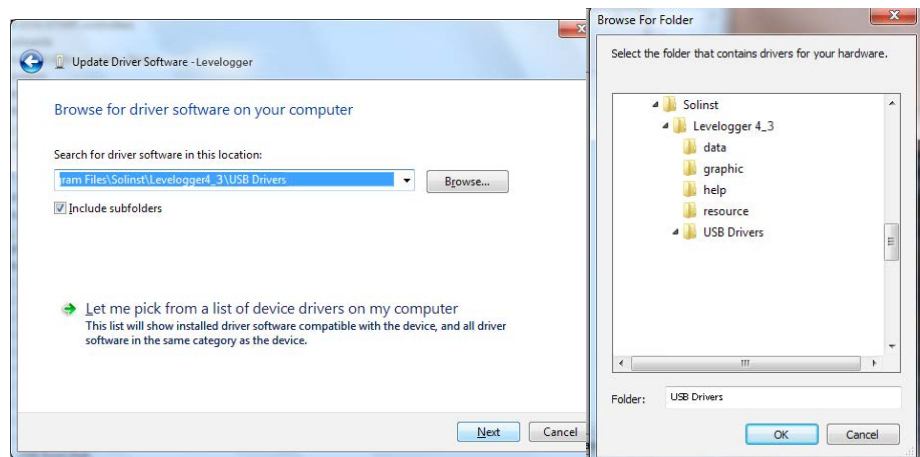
Update Driver Software - Levelogger

Browse for driver software on your computer

Search for driver software in this location:

ram Files\Solinst\Levelogger4_3\USB Drivers

Browse...

Include subfolders

Let me pick from a list of device drivers on my computer
This list will show installed driver software compatible with the device, and all driver software in the same category as the device.

Next

Cancel

Browse For Folder

Select the folder that contains drivers for your hardware.

Solinst
Levelogger 4_3
data
graphic
help
resource
USB Drivers

Folder: USB Drivers

OK

Cancel